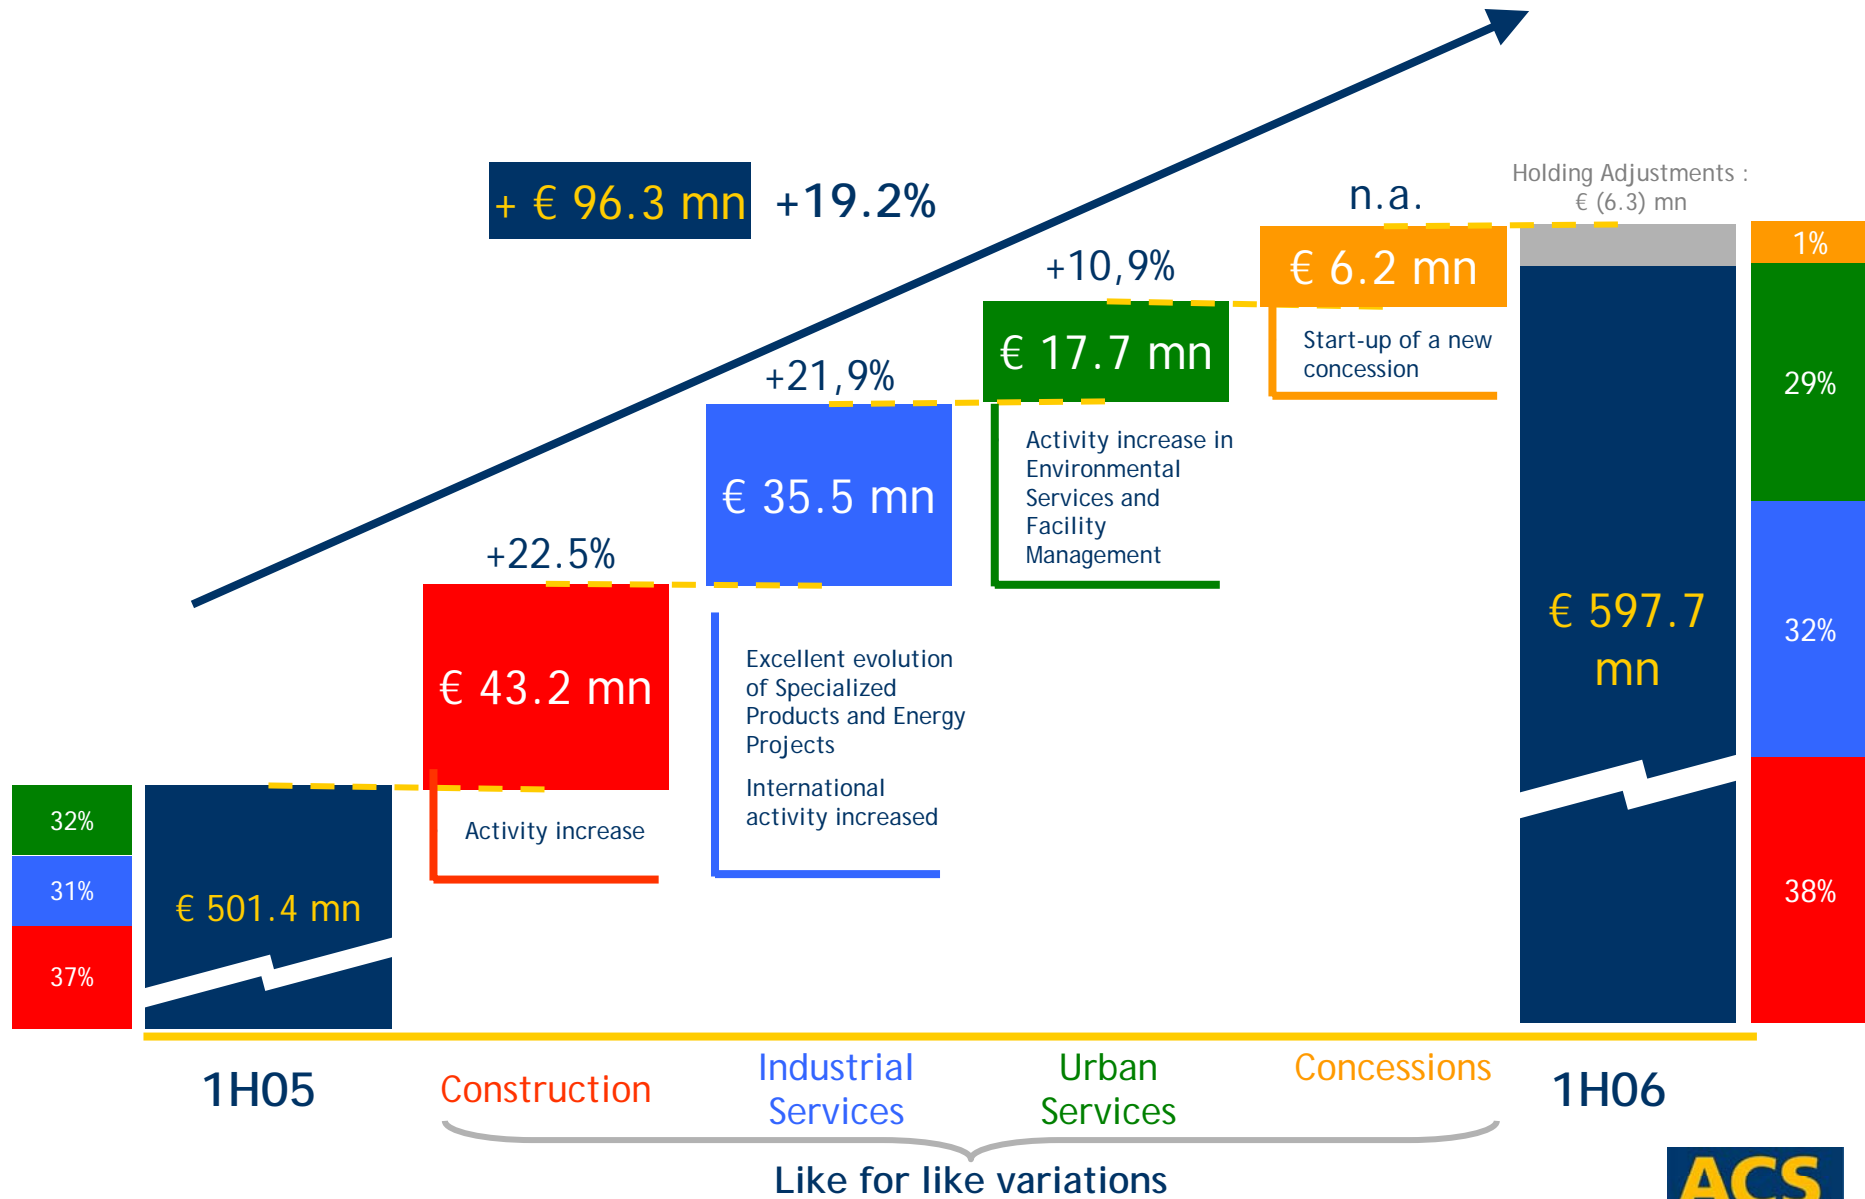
+ € 96.3 mn +19.2%

n.a.

Holding Adjustments : € (6.3) mn

+10,9%

€ 6.2 mn

Start-up of a new concession

+21,9%

€ 17.7 mn

Activity increase in Environmental Services and Facility Management

€ 35.5 mn

+22.5%

€ 43.2 mn

Excellent evolution of Specialized Products and Energy Projects

International activity increased

Activity increase

32%

31%

37%

€ 501.4 mn

€ 597.7 mn

1%

29%

32%

38%

1H05

Construction

Industrial Services

Urban Services

Concessions

1H06

Like for like variations

ACS